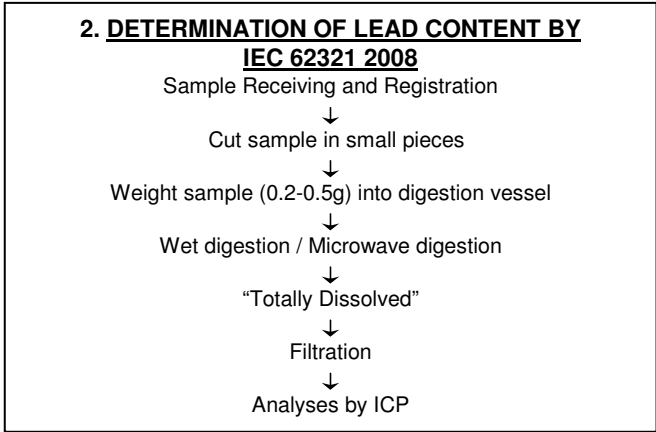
2. DETERMINATION OF LEAD CONTENT BY IEC 62321 2008

Sample Receiving and Registration

↓

Cut sample in small pieces

↓

Weight sample (0.2-0.5g) into digestion vessel

↓

Wet digestion / Microwave digestion

↓

"Totally Dissolved"

↓

Filtration

↓

Analyses by ICP